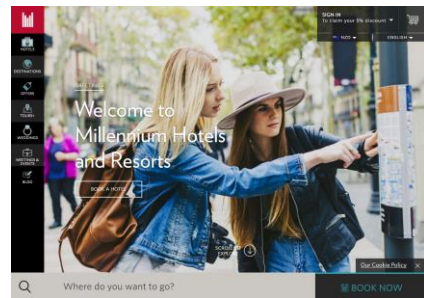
SIGN IN
To claim your 5% discount

NZD
ENGLISH

HOTELS
DESTINATIONS
OFFERS
TOURS
WEDDINGS
MEETINGS & EVENTS
BLOG

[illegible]

Welcome to Millennium Hotels and Resorts

BOOK A HOTEL

SCROLL TO EXPLORE

Our Cookie Policy

Where do you want to go?

BOOK NOW